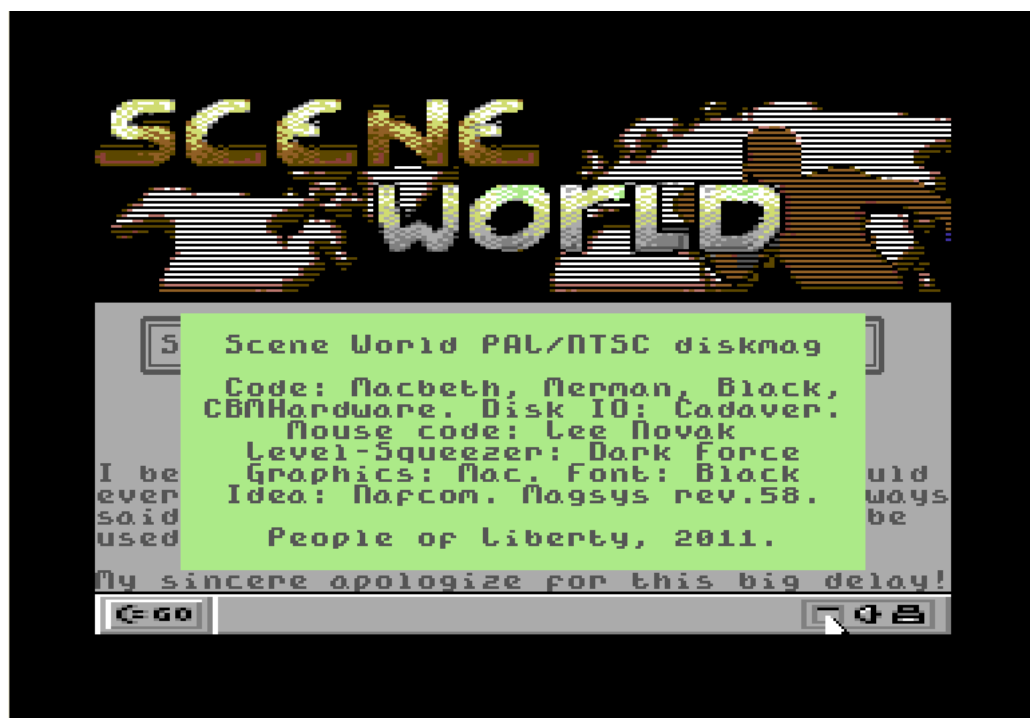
SCENE WORLD

S

Scene World PAL/NTSC diskmag

Code: Macbeth, Merman, Black, CBMHardware. Disk IO: Cadaver. Mouse code: Lee Novak Level-Squeezer: Dark Force Graphics: Mac. Font: Black Idea: Nafcom. Magsys rev.58.

People of Liberty, 2011.

I be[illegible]uld ever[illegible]ways said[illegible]be used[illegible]

My sincere apologize for this big delay!

C=GO